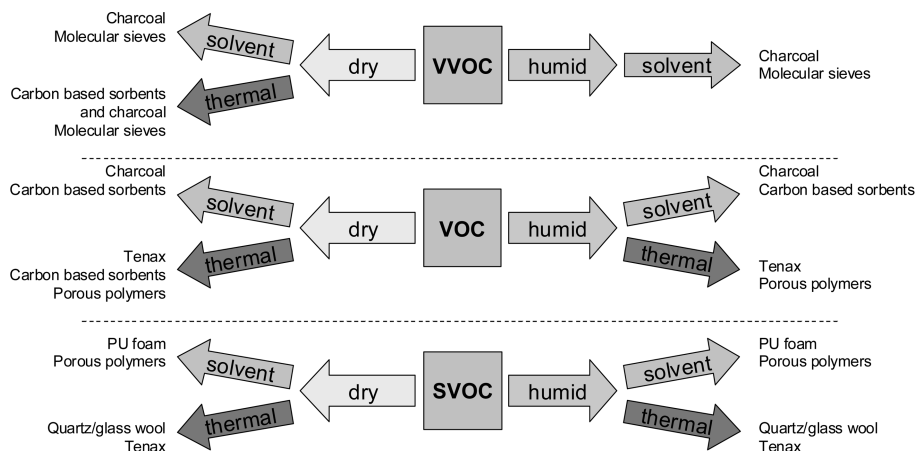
Charcoal
Molecular sieves

solvent

dry

VVOC

humid

solvent

Charcoal
Molecular sieves

Carbon based sorbents
and charcoal
Molecular sieves

thermal

Charcoal
Carbon based sorbents

solvent

dry

VOC

humid

solvent

Charcoal
Carbon based sorbents

Tenax
Carbon based sorbents
Porous polymers

thermal

thermal

Tenax
Porous polymers

PU foam
Porous polymers

solvent

dry

SVOC

humid

solvent

PU foam
Porous polymers

Quartz/glass wool
Tenax

thermal

thermal

Quartz/glass wool
Tenax